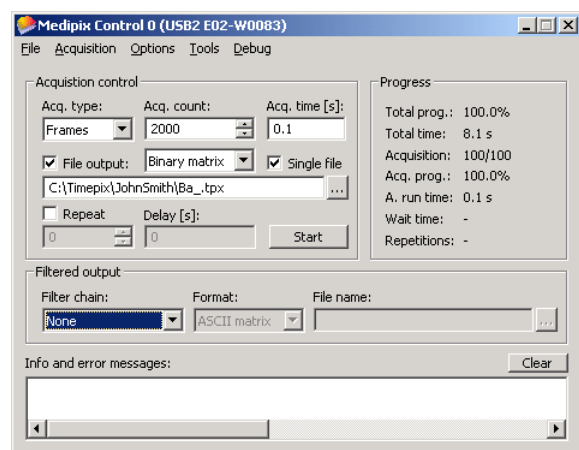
Medipix Control 0 (USB2 E02-W0083)

File Acquisition Options Tools Debug

Acquistion control

Acq. type: Frames

Acq. count: 2000

Acq. time [s]: 0.1

File output: Binary matrix

Single file

C:\Timepix\JohnSmith\Ba_.tpx

...

Repeat

Delay [s]:

0

0

Start

Progress

Total prog.: 100.0%

Total time: 8.1 s

Acquisition: 100/100

Acq. prog.: 100.0%

A. run time: 0.1 s

Wait time: -

Repetitions: -

Filtered output

Filter chain: None

Format: ASCII matrix

File name:

...

Info and error messages:

Clear